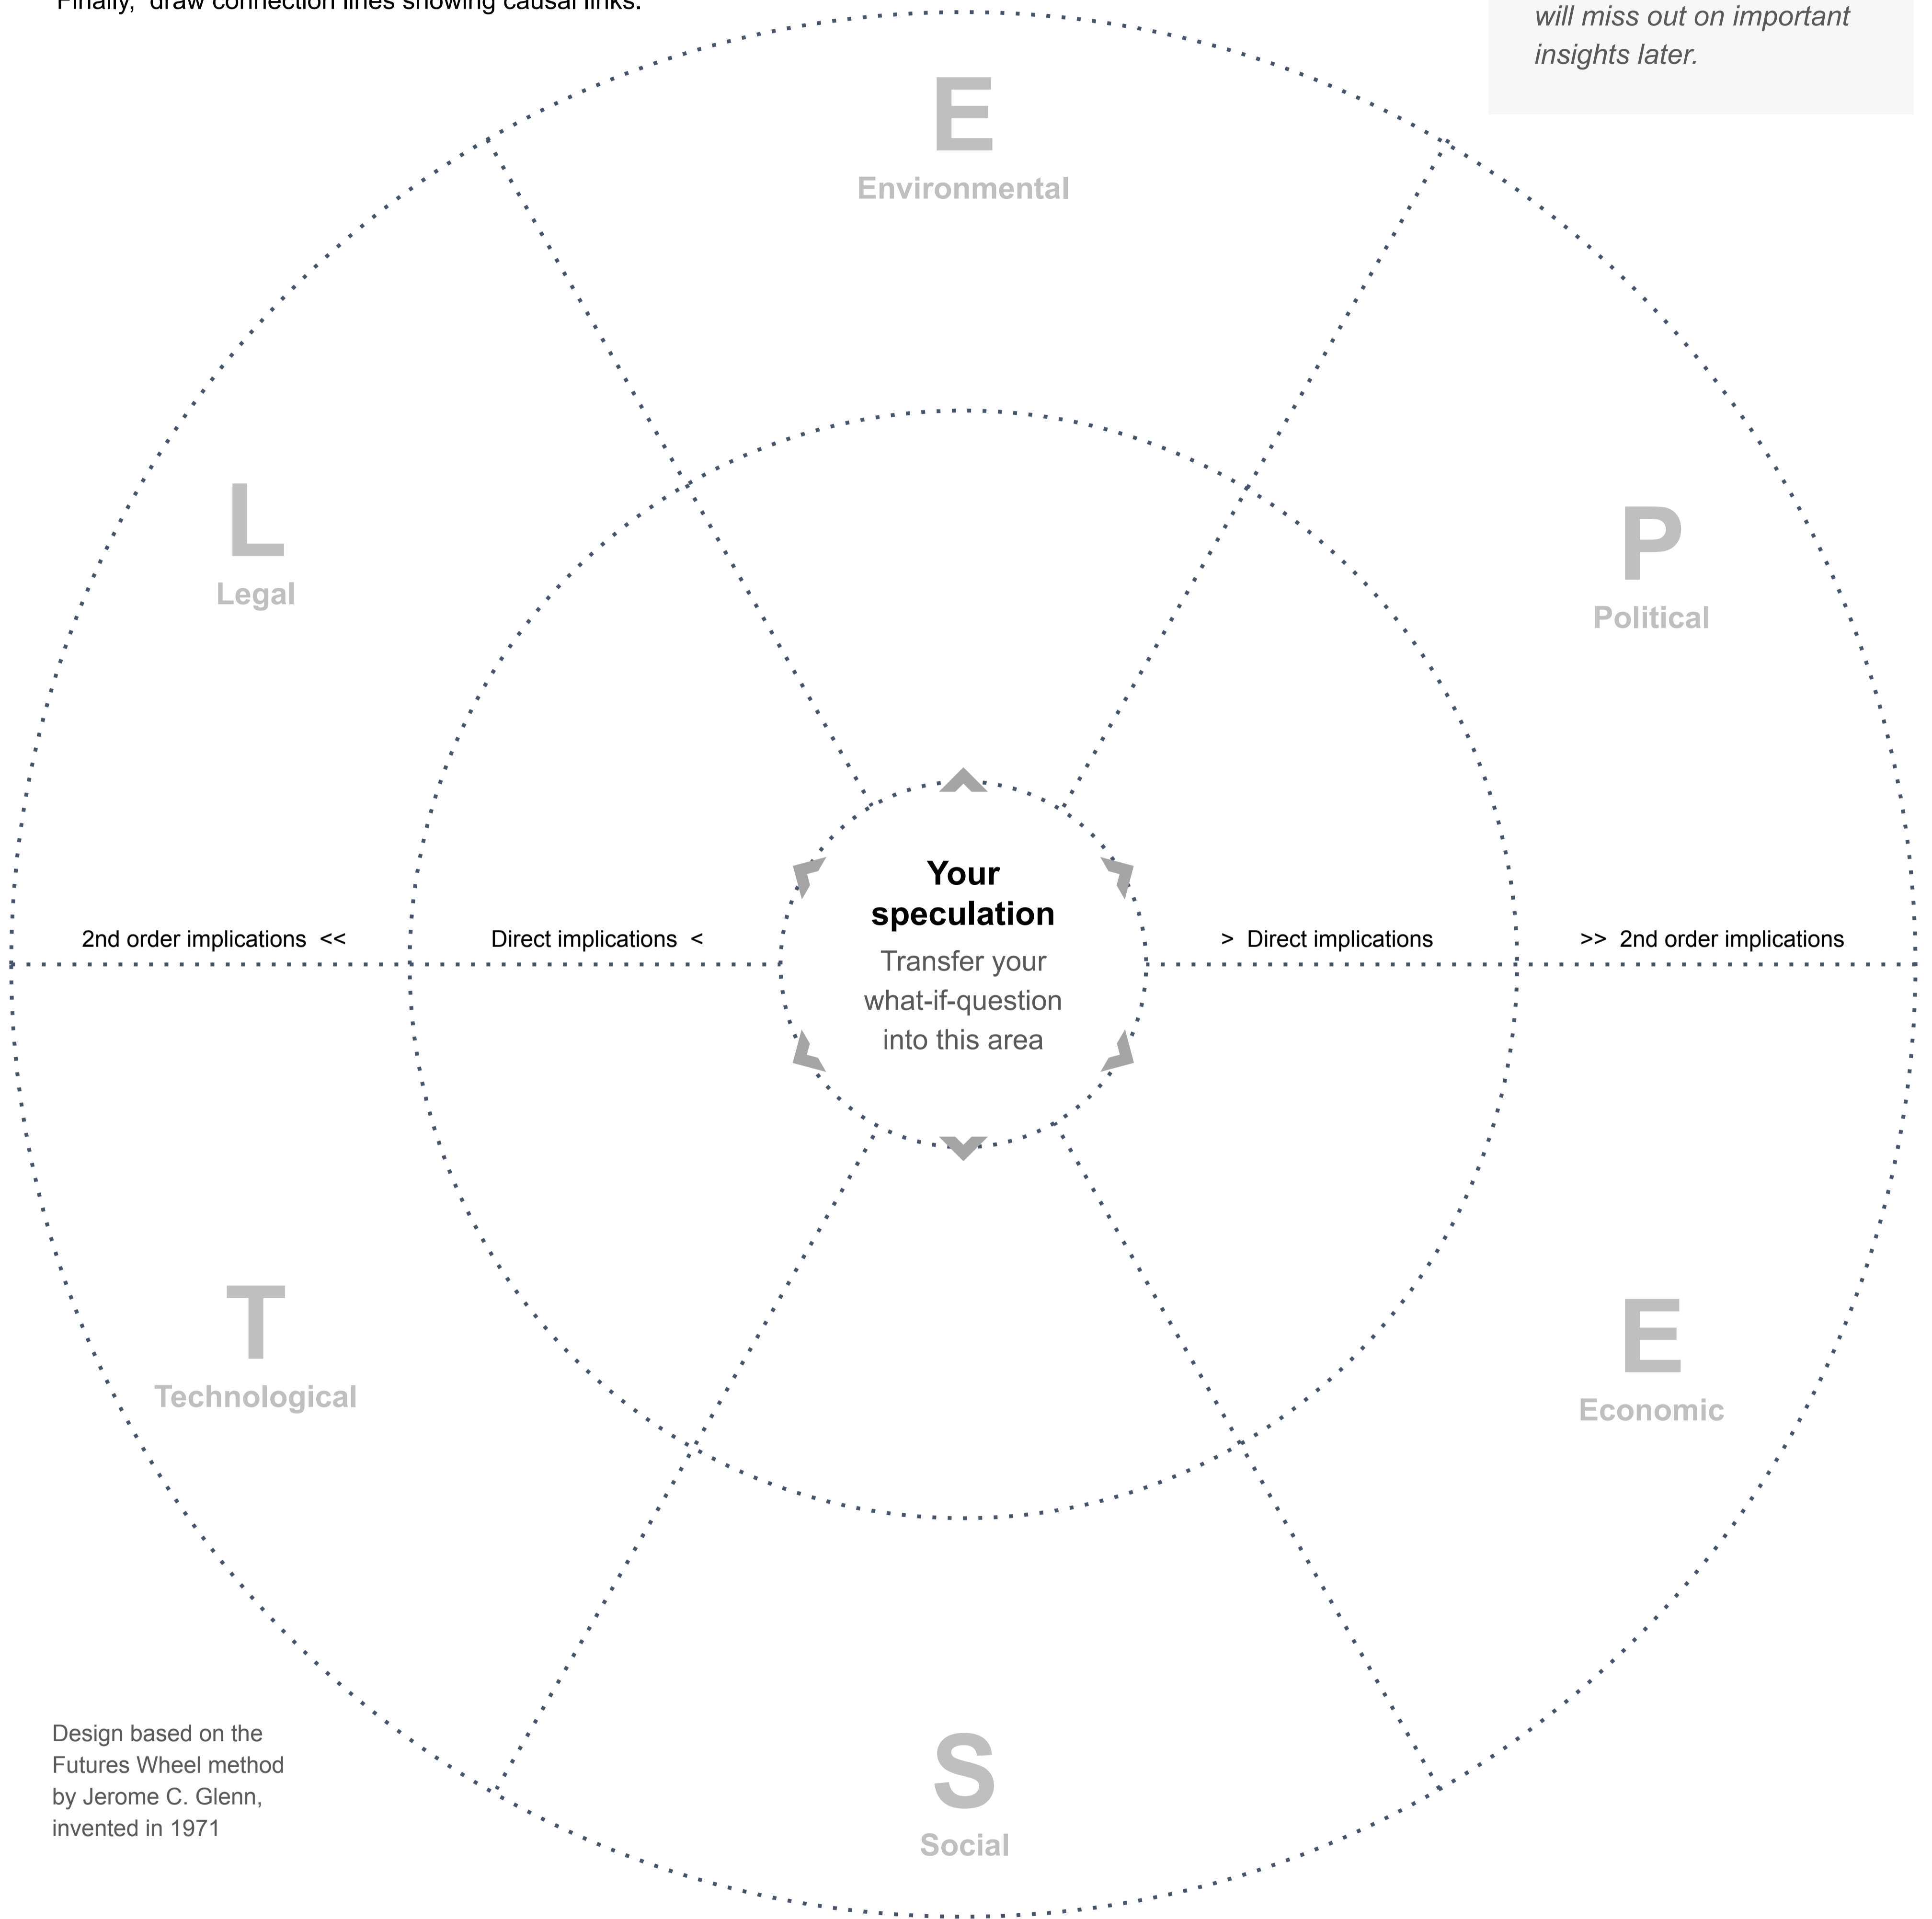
Finally, draw connection lines showing causal links.

will miss out on important insights later.

E
Environmental

L
Legal

P
Political

Your speculation
Transfer your what-if-question into this area

2nd order implications <<

Direct implications <

> Direct implications

>> 2nd order implications

T
Technological

E
Economic

S
Social

Design based on the Futures Wheel method by Jerome C. Glenn, invented in 1971